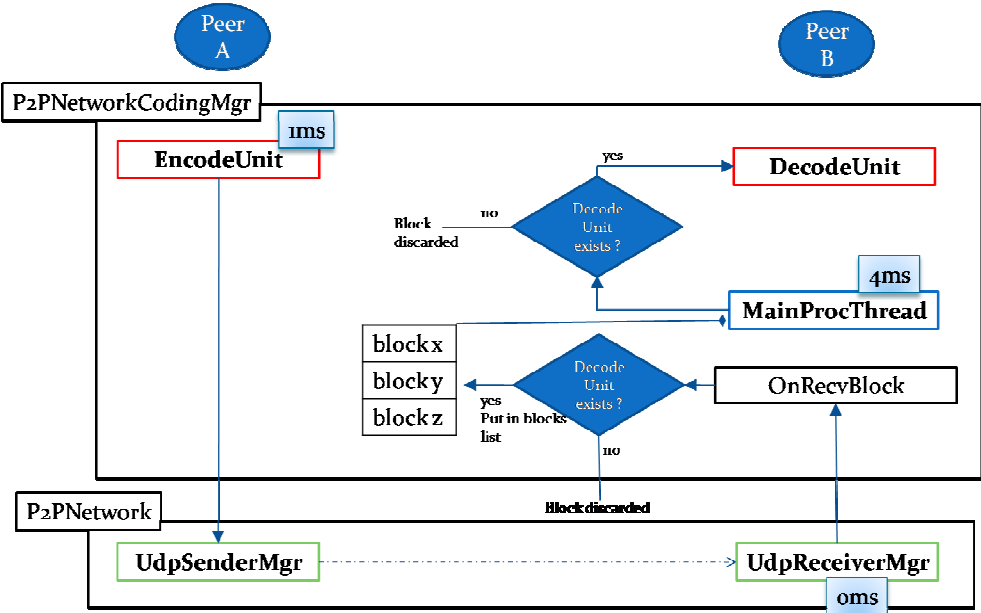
Peer A

Peer B

P2PNetworkCodingMgr

1ms

EncodeUnit

yes

DecodeUnit

no

Block discarded

Decode Unit exists ?

4ms

MainProcThread

block x

block y

block z

Decode Unit exists ?

OnRecvBlock

yes Put in blocks list

no

Block discarded

P2PNetwork

UdpSenderMgr

UdpReceiverMgr

0ms